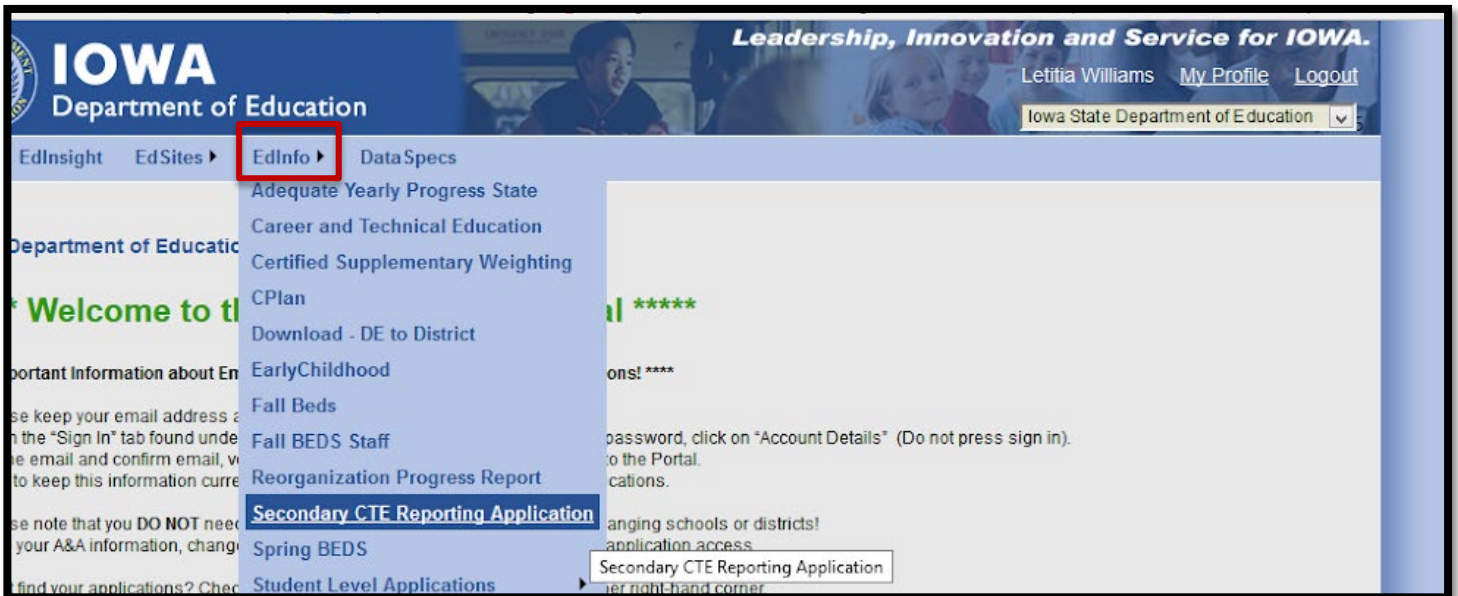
IOWA
Department of Education

Leadership, Innovation and Service for IOWA.
Letitia Williams My Profile Logout
Iowa State Department of Education

EdInsight EdSites ▸ EdInfo ▸ DataSpecs

Adequate Yearly Progress State
Career and Technical Education
Certified Supplementary Weighting
CPlan
Download - DE to District
EarlyChildhood
Fall Beds
Fall BEDS Staff
Reorganization Progress Report
Secondary CTE Reporting Application
Spring BEDS
Student Level Applications ▸

Secondary CTE Reporting Application

Department of Educatio

* Welcome to th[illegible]al *****

portant Information about Em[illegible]ons! ****

se keep your email address a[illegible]
n the "Sign In" tab found unde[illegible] password, click on "Account Details" (Do not press sign in).
e email and confirm email, v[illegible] to the Portal.
to keep this information curre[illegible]cations.

se note that you DO NOT nee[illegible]anging schools or districts!
your A&A information, chang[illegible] application access.
find your applications? Chec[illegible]er right-hand corner.